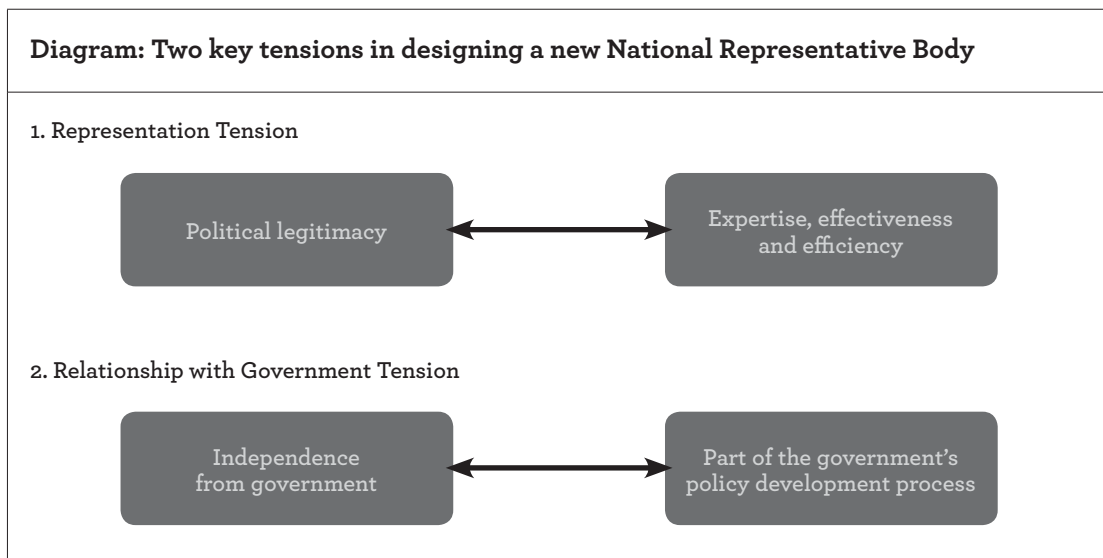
Diagram: Two key tensions in designing a new National Representative Body

1. Representation Tension

Political legitimacy

Expertise, effectiveness and efficiency

2. Relationship with Government Tension

Independence from government

Part of the government's policy development process